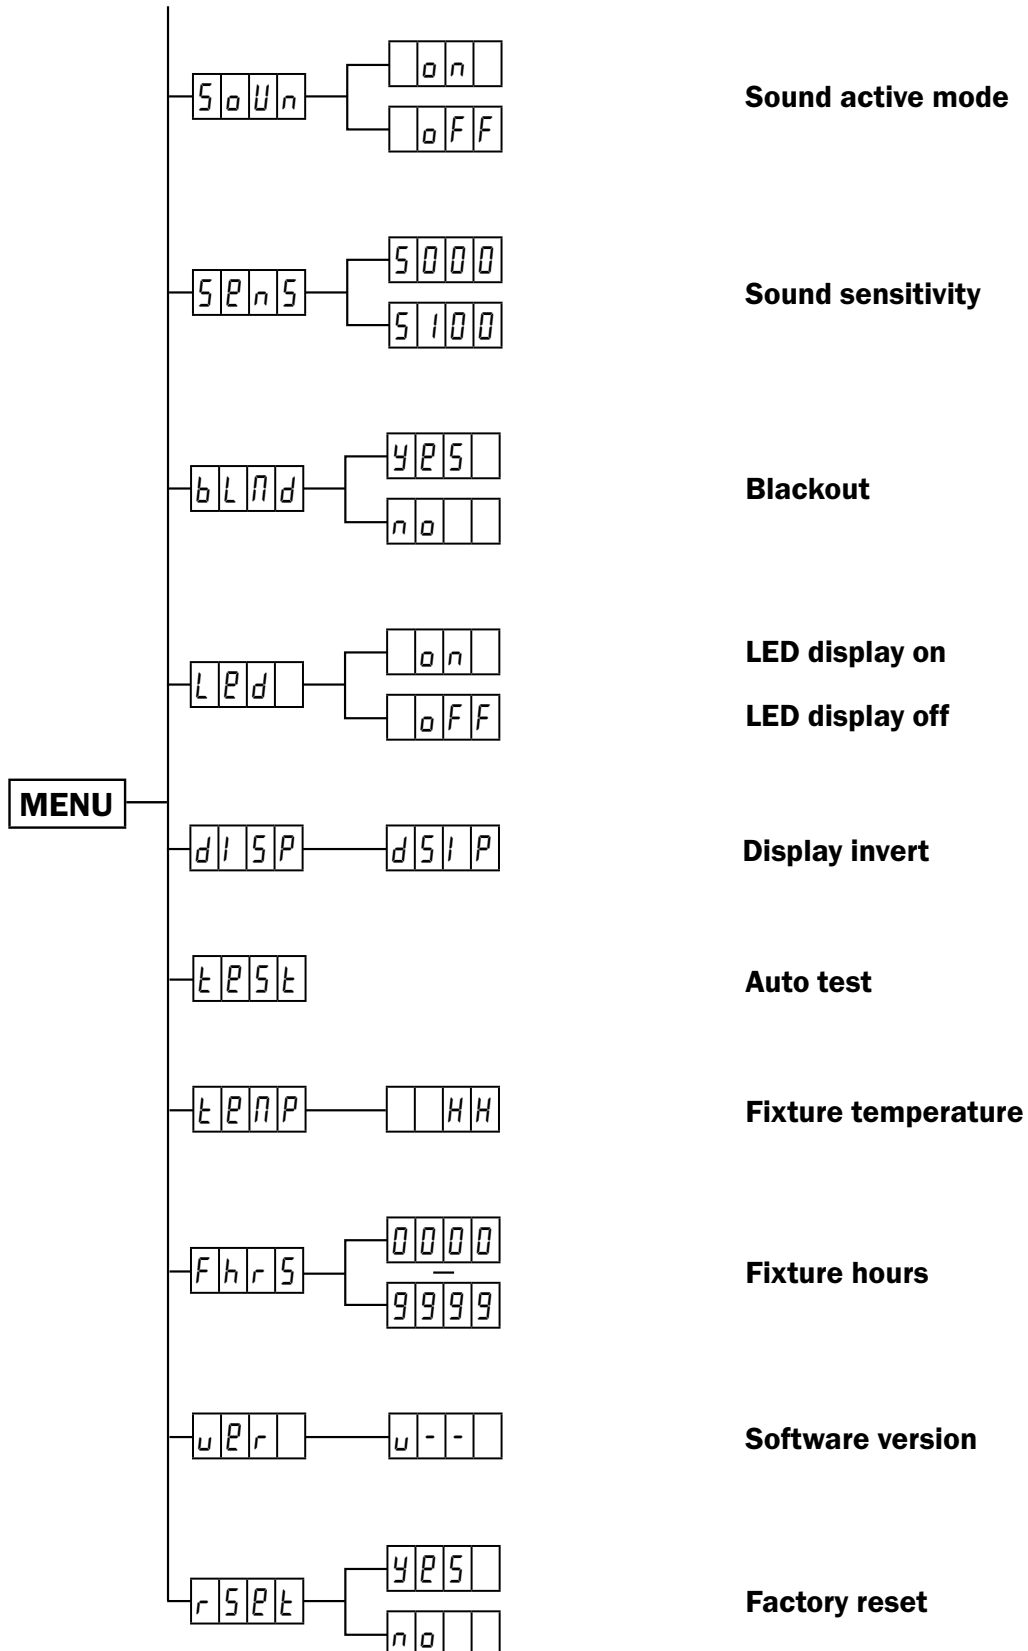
MENU

SoUn
on
oFF
Sound active mode

SEnS
S000
S100
Sound sensitivity

bLNd
yES
no
Blackout

LEd
on
oFF
LED display on
LED display off

dISP
dSIP
Display invert

tESt
Auto test

tENP
HH
Fixture temperature

FhrS
0000
—
9999
Fixture hours

uEr
u--
Software version

rSEt
yES
no
Factory reset